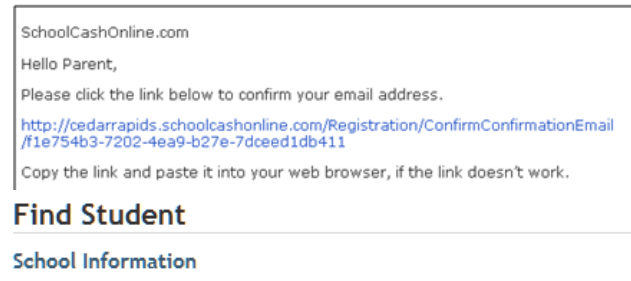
SchoolCashOnline.com

Hello Parent,

Please click the link below to confirm your email address.

http://cedarrapids.schoolcashonline.com/Registration/ConfirmConfirmationEmail/f1e754b3-7202-4ea9-b27e-7dceed1db411

Copy the link and paste it into your web browser, if the link doesn't work.

Find Student

School Information